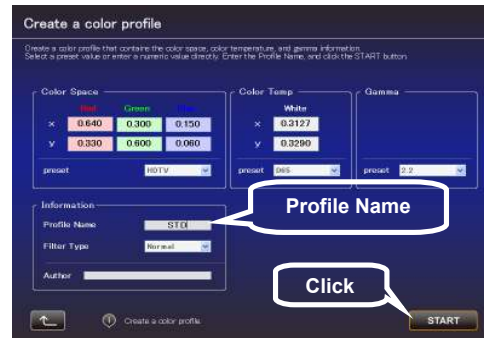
Create a color profile

Create a color profile that contains the color space, color temperature, and gamma information. Select a preset value or enter a numeric value directly. Enter the Profile Name, and click the START button.

Color Space

| | Red | Green | Blue |
|---|---|---|---|
| x | 0.640 | 0.300 | 0.150 |
| y | 0.330 | 0.600 | 0.060 |

preset HDTV

Color Temp

White

| | |
|---|---|
| x | 0.3127 |
| y | 0.3290 |

preset D65

Gamma

preset 2.2

Information

Profile Name STD

Filter Type Normal

Author

Profile Name

Click

Create a color profile

START